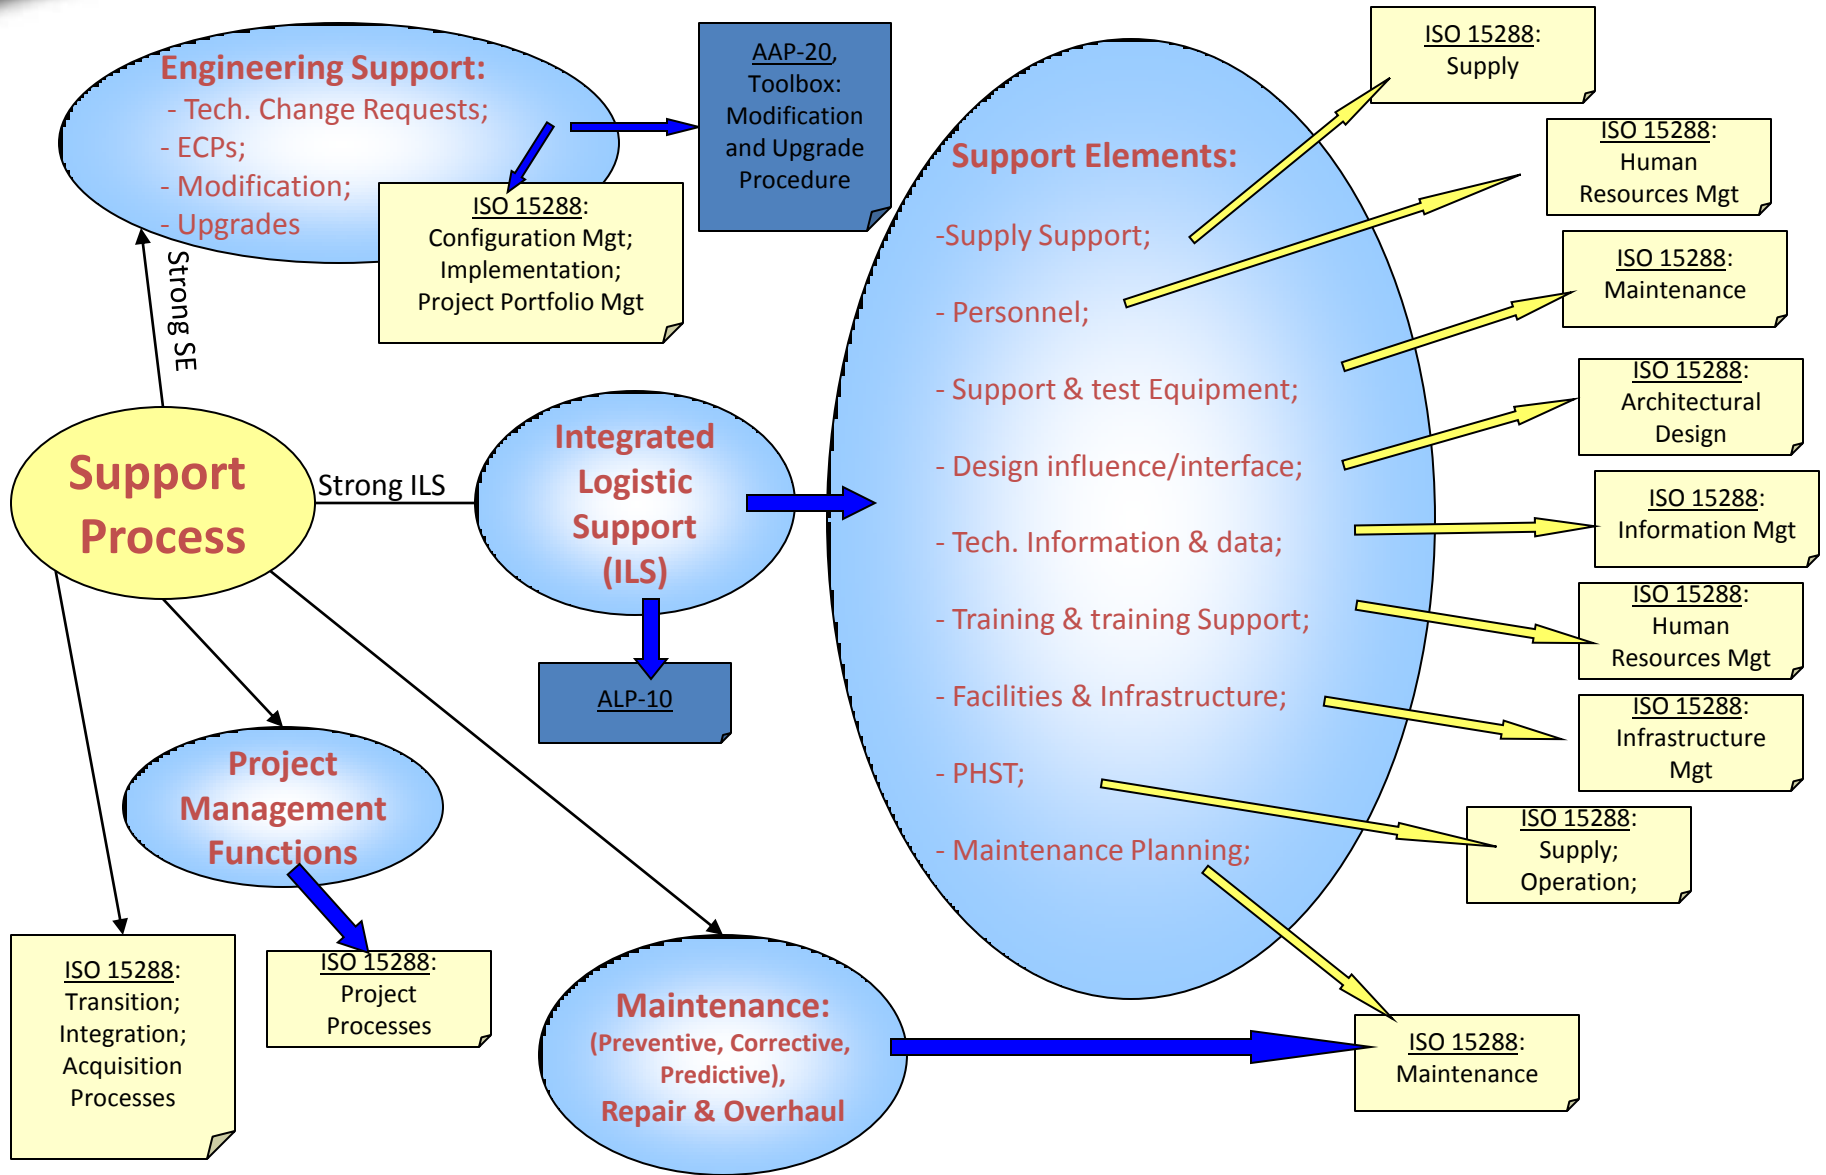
Engineering Support:
- Tech. Change Requests;
- ECPs;
- Modification;
- Upgrades

AAP-20, Toolbox: Modification and Upgrade Procedure

ISO 15288: Configuration Mgt; Implementation; Project Portfolio Mgt

Strong SE

Support Process

Strong ILS

Integrated Logistic Support (ILS)

ALP-10

Support Elements:
-Supply Support;
- Personnel;
- Support & test Equipment;
- Design influence/interface;
- Tech. Information & data;
- Training & training Support;
- Facilities & Infrastructure;
- PHST;
- Maintenance Planning;

ISO 15288: Supply

ISO 15288: Human Resources Mgt

ISO 15288: Maintenance

ISO 15288: Architectural Design

ISO 15288: Information Mgt

ISO 15288: Human Resources Mgt

ISO 15288: Infrastructure Mgt

ISO 15288: Supply; Operation;

Project Management Functions

ISO 15288: Project Processes

ISO 15288: Transition; Integration; Acquisition Processes

Maintenance: (Preventive, Corrective, Predictive), Repair & Overhaul

ISO 15288: Maintenance